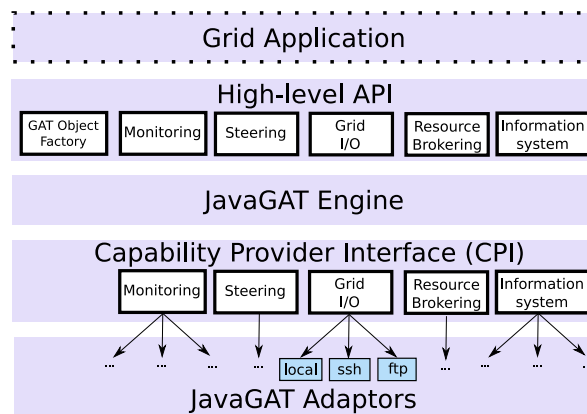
Grid Application

High-level API

GAT Object Factory

Monitoring

Steering

Grid I/O

Resource Brokering

Information system

JavaGAT Engine

Capability Provider Interface (CPI)

Monitoring

Steering

Grid I/O

Resource Brokering

Information system

...

...

...

...

local

ssh

ftp

...

...

...

...

JavaGAT Adaptors